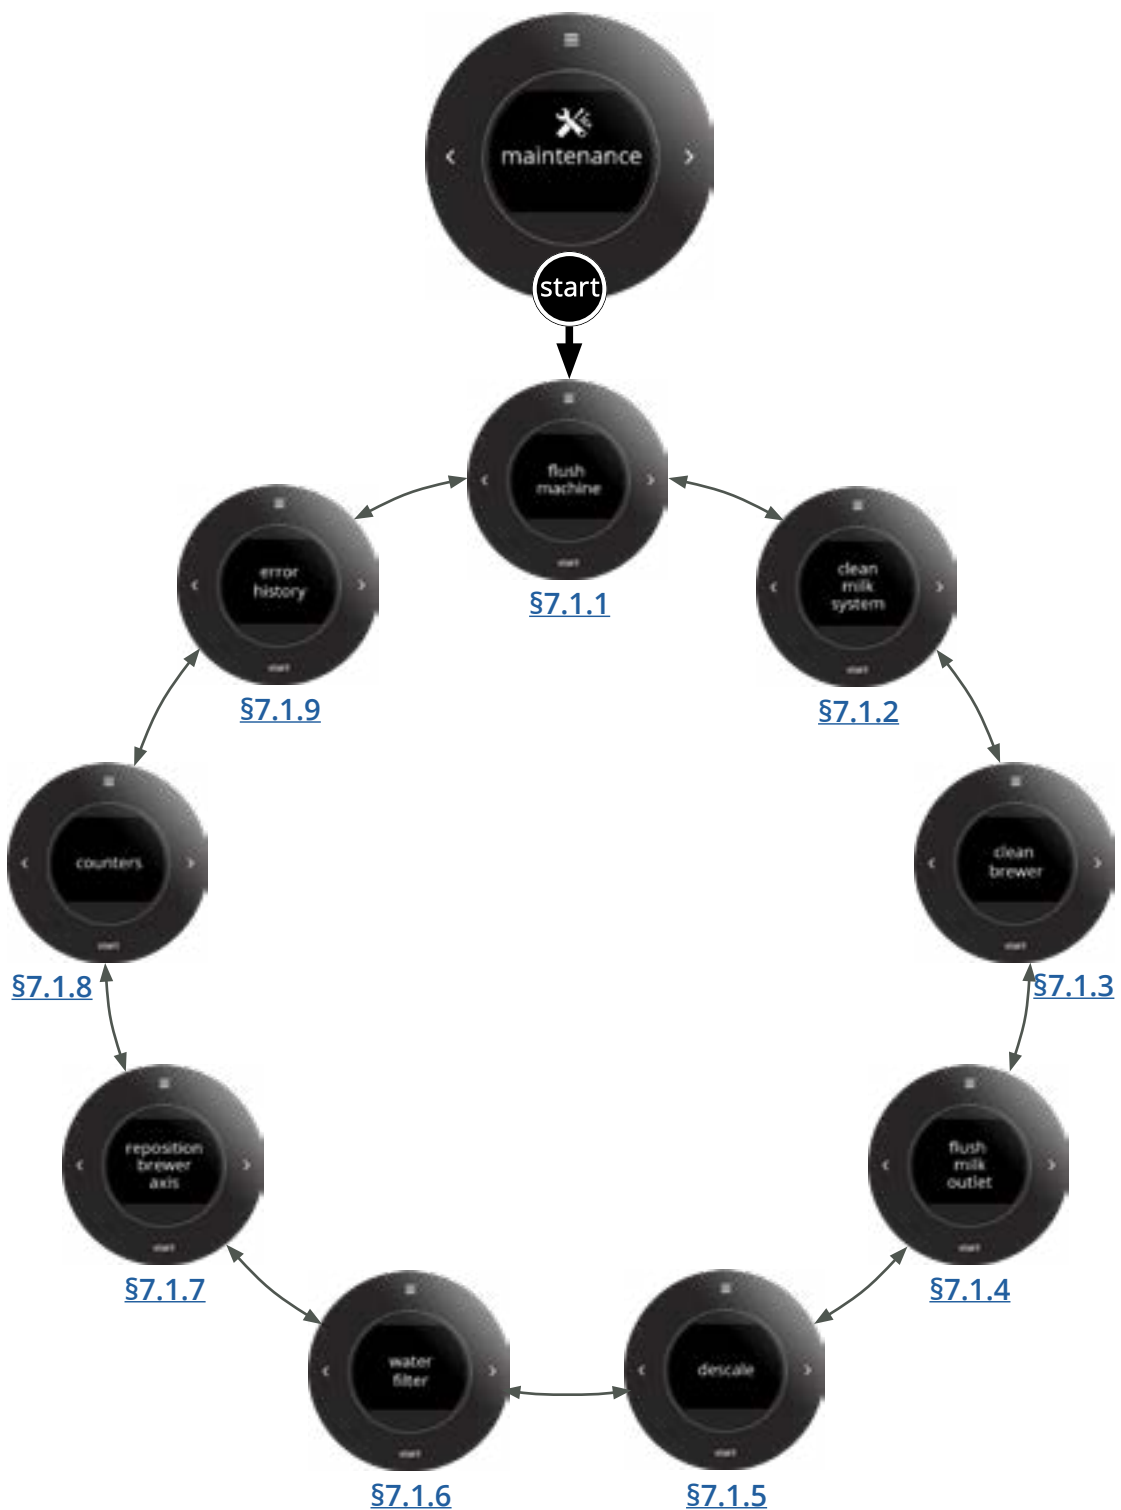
maintenance

start

flush machine
start
§7.1.1

clean milk system
start
§7.1.2

clean brewer
start
§7.1.3

flush milk outlet
start
§7.1.4

descale
start
§7.1.5

water filter
start
§7.1.6

reposition brewer axis
start
§7.1.7

counters
start
§7.1.8

error history
start
§7.1.9